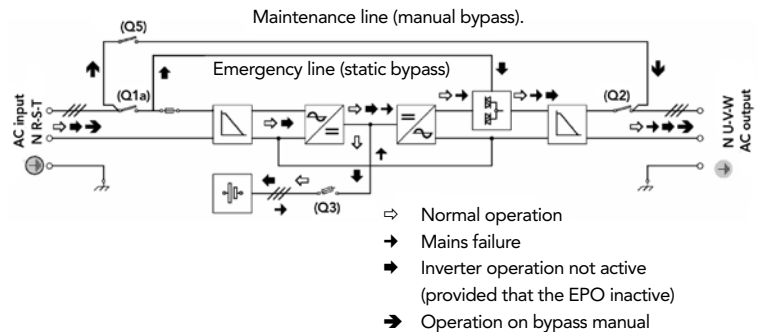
Maintenance line (manual bypass).

(Q5)

Emergency line (static bypass)

(Q1a)

(Q2)

AC input
N R-S-T

N U-V-W
AC output

(Q3)

⇨ Normal operation
➜ Mains failure
➡ Inverter operation not active (provided that the EPO inactive)
➔ Operation on bypass manual